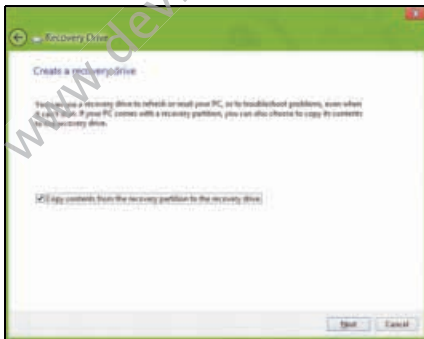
Recovery Drive

Create a recovery drive

You can use a recovery drive to refresh or reset your PC, or to troubleshoot problems, even when it can't start. If your PC comes with a recovery partition, you can also choose to copy its contents to the recovery drive.

Copy contents from the recovery partition to the recovery drive.

Next Cancel

www.dev